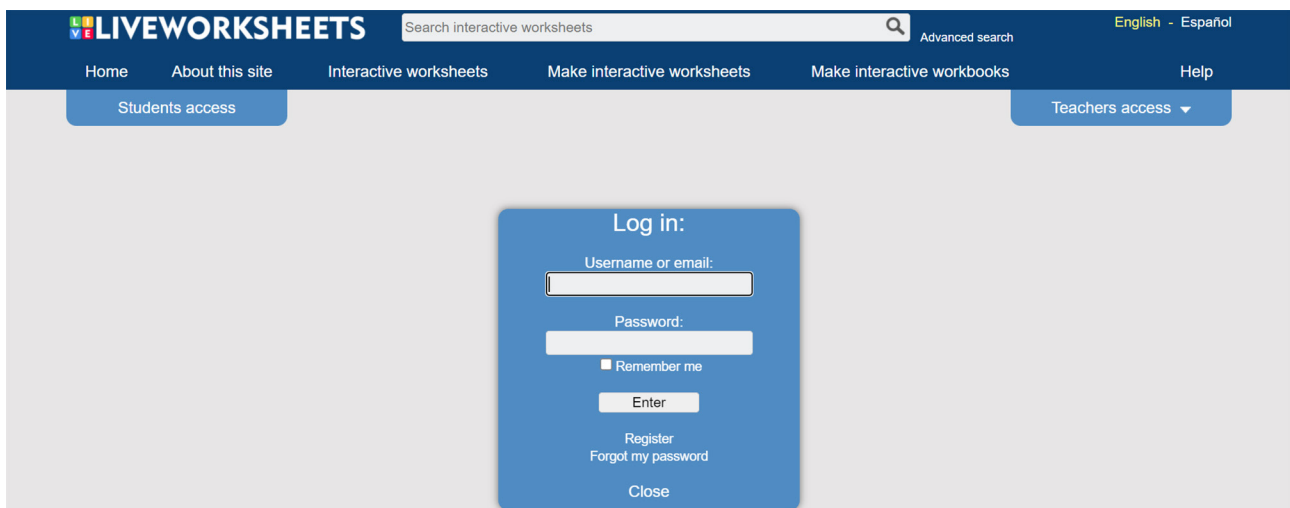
LIVE LIVEWORKSHEETS
Search interactive worksheets
Advanced search
English - Español

Home About this site Interactive worksheets Make interactive worksheets Make interactive workbooks Help

Students access
Teachers access

Log in:
Username or email:
Password:
Remember me
Enter
Register
Forgot my password
Close